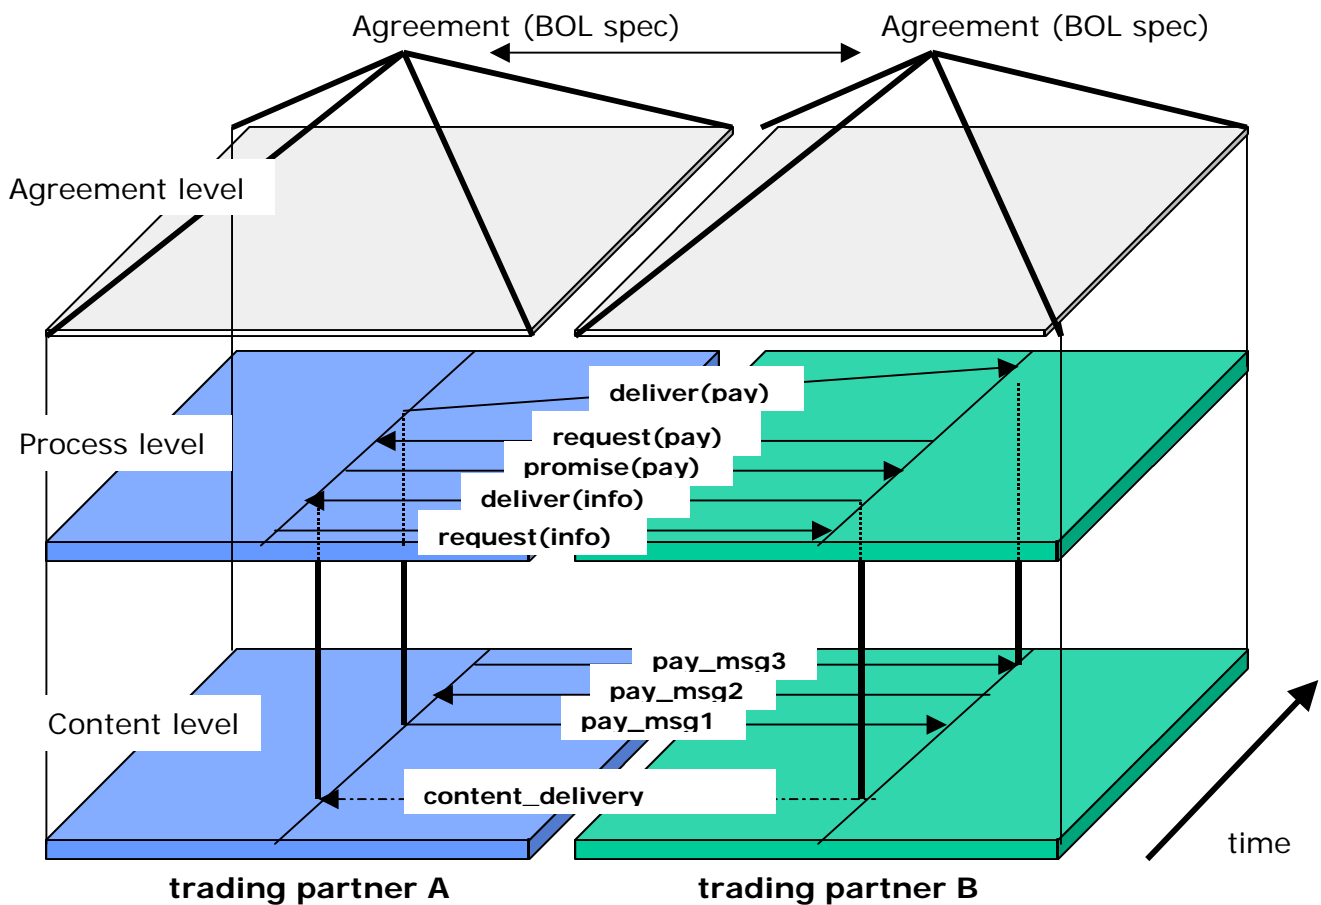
Agreement (BOL spec)
Agreement (BOL spec)

Agreement level

Process level

deliver(pay)
request(pay)
promise(pay)
deliver(info)
request(info)

Content level

pay_msg3
pay_msg2
pay_msg1
content_delivery

time

trading partner A
trading partner B